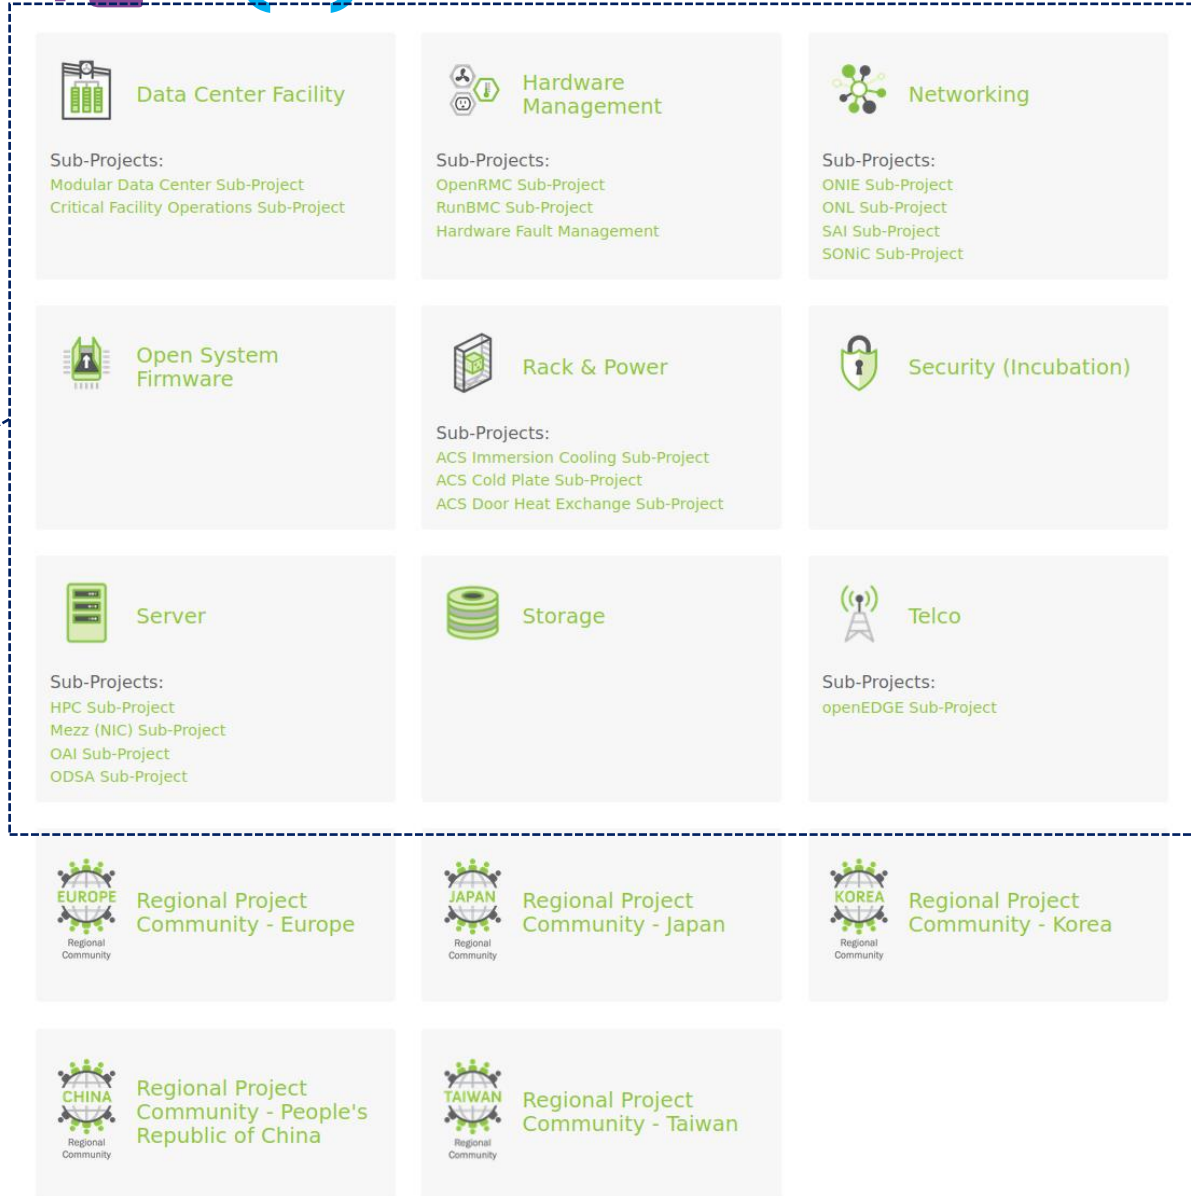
Data Center Facility

Sub-Projects:
Modular Data Center Sub-Project
Critical Facility Operations Sub-Project

Hardware Management

Sub-Projects:
OpenRMC Sub-Project
RunBMC Sub-Project
Hardware Fault Management

Networking

Sub-Projects:
ONIE Sub-Project
ONL Sub-Project
SAI Sub-Project
SONiC Sub-Project

Open System Firmware

Rack & Power

Sub-Projects:
ACS Immersion Cooling Sub-Project
ACS Cold Plate Sub-Project
ACS Door Heat Exchange Sub-Project

Security (Incubation)

Server

Sub-Projects:
HPC Sub-Project
Mezz (NIC) Sub-Project
OAI Sub-Project
ODSA Sub-Project

Storage

Telco

Sub-Projects:
openEDGE Sub-Project

EUROPE
Regional Community
Regional Project Community - Europe

JAPAN
Regional Community
Regional Project Community - Japan

KOREA
Regional Community
Regional Project Community - Korea

CHINA
Regional Community
Regional Project Community - People's Republic of China

TAIWAN
Regional Community
Regional Project Community - Taiwan